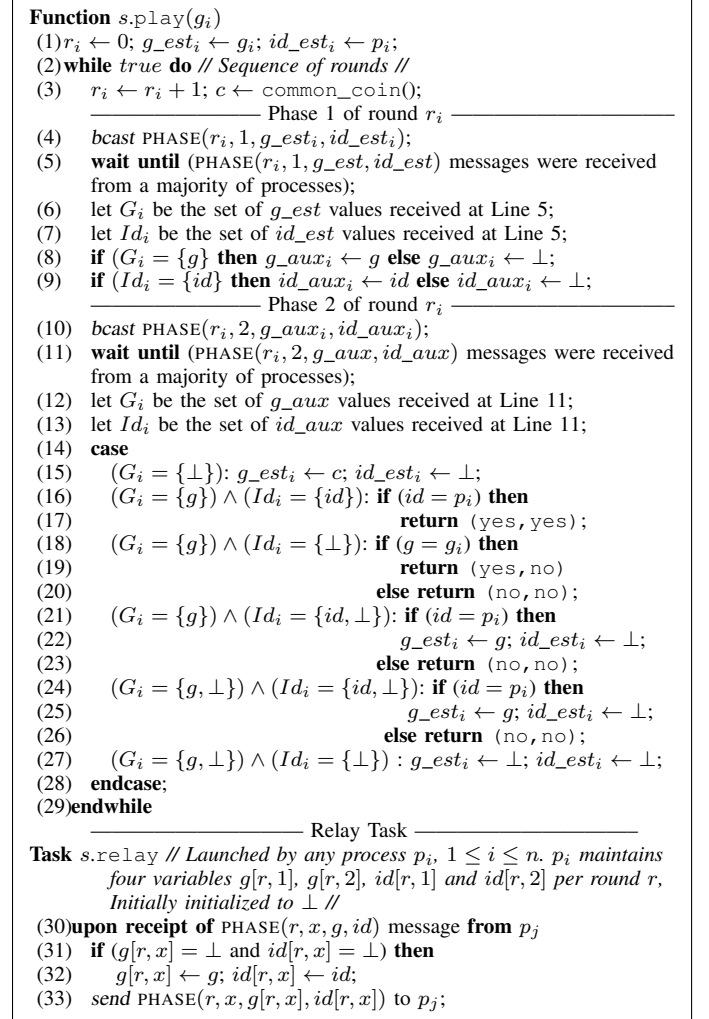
**Function** $s$.play$(g_i)$
(1) $r_i \leftarrow 0$; $g\_est_i \leftarrow g_i$; $id\_est_i \leftarrow p_i$;
(2) **while** $true$ **do** // *Sequence of rounds* //
(3) $r_i \leftarrow r_i + 1$; $c \leftarrow$ common_coin();
——————— Phase 1 of round $r_i$ ———————
(4) *bcast* PHASE$(r_i, 1, g\_est_i, id\_est_i)$;
(5) **wait until** (PHASE$(r_i, 1, g\_est, id\_est)$ messages were received from a majority of processes);
(6) let $G_i$ be the set of $g\_est$ values received at Line 5;
(7) let $Id_i$ be the set of $id\_est$ values received at Line 5;
(8) **if** $(G_i = \{g\}$ **then** $g\_aux_i \leftarrow g$ **else** $g\_aux_i \leftarrow \bot$;
(9) **if** $(Id_i = \{id\}$ **then** $id\_aux_i \leftarrow id$ **else** $id\_aux_i \leftarrow \bot$;
——————— Phase 2 of round $r_i$ ———————
(10) *bcast* PHASE$(r_i, 2, g\_aux_i, id\_aux_i)$;
(11) **wait until** (PHASE$(r_i, 2, g\_aux, id\_aux)$ messages were received from a majority of processes);
(12) let $G_i$ be the set of $g\_aux$ values received at Line 11;
(13) let $Id_i$ be the set of $id\_aux$ values received at Line 11;
(14) **case**
(15) $(G_i = \{\bot\})$: $g\_est_i \leftarrow c$; $id\_est_i \leftarrow \bot$;
(16) $(G_i = \{g\}) \wedge (Id_i = \{id\})$: **if** $(id = p_i)$ **then**
(17) **return** (yes, yes);
(18) $(G_i = \{g\}) \wedge (Id_i = \{\bot\})$: **if** $(g = g_i)$ **then**
(19) **return** (yes, no)
(20) **else return** (no, no);
(21) $(G_i = \{g\}) \wedge (Id_i = \{id, \bot\})$: **if** $(id = p_i)$ **then**
(22) $g\_est_i \leftarrow g$; $id\_est_i \leftarrow \bot$;
(23) **else return** (no, no);
(24) $(G_i = \{g, \bot\}) \wedge (Id_i = \{id, \bot\})$: **if** $(id = p_i)$ **then**
(25) $g\_est_i \leftarrow g$; $id\_est_i \leftarrow \bot$;
(26) **else return** (no, no);
(27) $(G_i = \{g, \bot\}) \wedge (Id_i = \{\bot\})$ : $g\_est_i \leftarrow \bot$; $id\_est_i \leftarrow \bot$;
(28) **endcase**;
(29) **endwhile**
——————— Relay Task ———————
**Task** $s$.relay // *Launched by any process $p_i$, $1 \le i \le n$. $p_i$ maintains four variables $g[r, 1]$, $g[r, 2]$, $id[r, 1]$ and $id[r, 2]$ per round $r$, Initially initialized to $\bot$* //
(30) **upon receipt of** PHASE$(r, x, g, id)$ message **from** $p_j$
(31) **if** $(g[r, x] = \bot$ and $id[r, x] = \bot)$ **then**
(32) $g[r, x] \leftarrow g$; $id[r, x] \leftarrow id$;
(33) *send* PHASE$(r, x, g[r, x], id[r, x])$ to $p_j$;